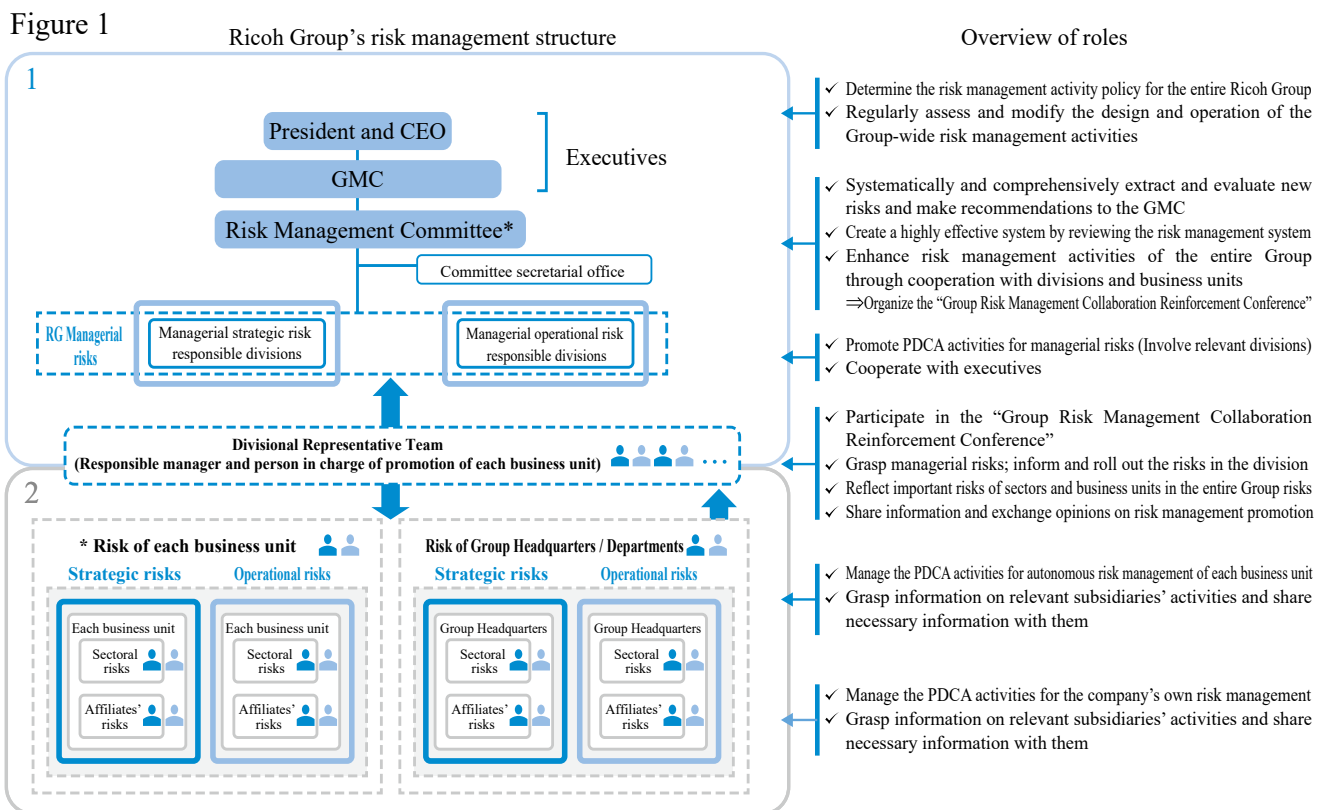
Figure 1

Ricoh Group’s risk management structure

Overview of roles

1

President and CEO

GMC

Executives

Risk Management Committee*

Committee secretarial office

RG Managerial risks

Managerial strategic risk responsible divisions

Managerial operational risk responsible divisions

Divisional Representative Team
(Responsible manager and person in charge of promotion of each business unit) …

2

* Risk of each business unit

Strategic risks

Operational risks

Each business unit

Sectoral risks

Affiliates’ risks

Each business unit

Sectoral risks

Affiliates’ risks

Risk of Group Headquarters / Departments

Strategic risks

Operational risks

Group Headquarters

Sectoral risks

Affiliates’ risks

Group Headquarters

Sectoral risks

Affiliates’ risks

✓ Determine the risk management activity policy for the entire Ricoh Group
✓ Regularly assess and modify the design and operation of the Group-wide risk management activities

✓ Systematically and comprehensively extract and evaluate new risks and make recommendations to the GMC
✓ Create a highly effective system by reviewing the risk management system
✓ Enhance risk management activities of the entire Group through cooperation with divisions and business units
⇒Organize the “Group Risk Management Collaboration Reinforcement Conference”

✓ Promote PDCA activities for managerial risks (Involve relevant divisions)
✓ Cooperate with executives

✓ Participate in the “Group Risk Management Collaboration Reinforcement Conference”
✓ Grasp managerial risks; inform and roll out the risks in the division
✓ Reflect important risks of sectors and business units in the entire Group risks
✓ Share information and exchange opinions on risk management promotion

✓ Manage the PDCA activities for autonomous risk management of each business unit
✓ Grasp information on relevant subsidiaries’ activities and share necessary information with them

✓ Manage the PDCA activities for the company’s own risk management
✓ Grasp information on relevant subsidiaries’ activities and share necessary information with them